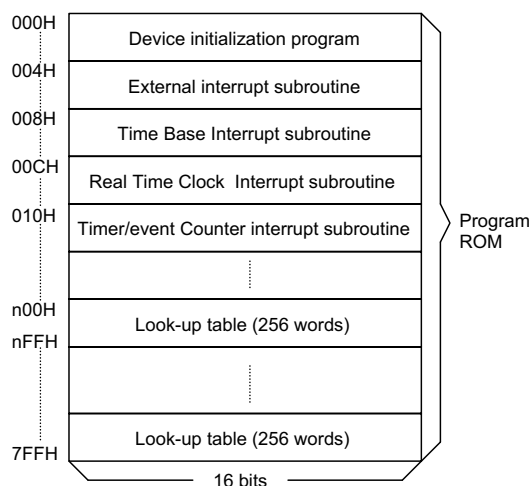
000H
Device initialization program
004H
External interrupt subroutine
008H
Time Base Interrupt subroutine
00CH
Real Time Clock Interrupt subroutine
010H
Timer/event Counter interrupt subroutine
n00H
Look-up table (256 words)
nFFH
7FFH
Look-up table (256 words)
Program ROM
16 bits